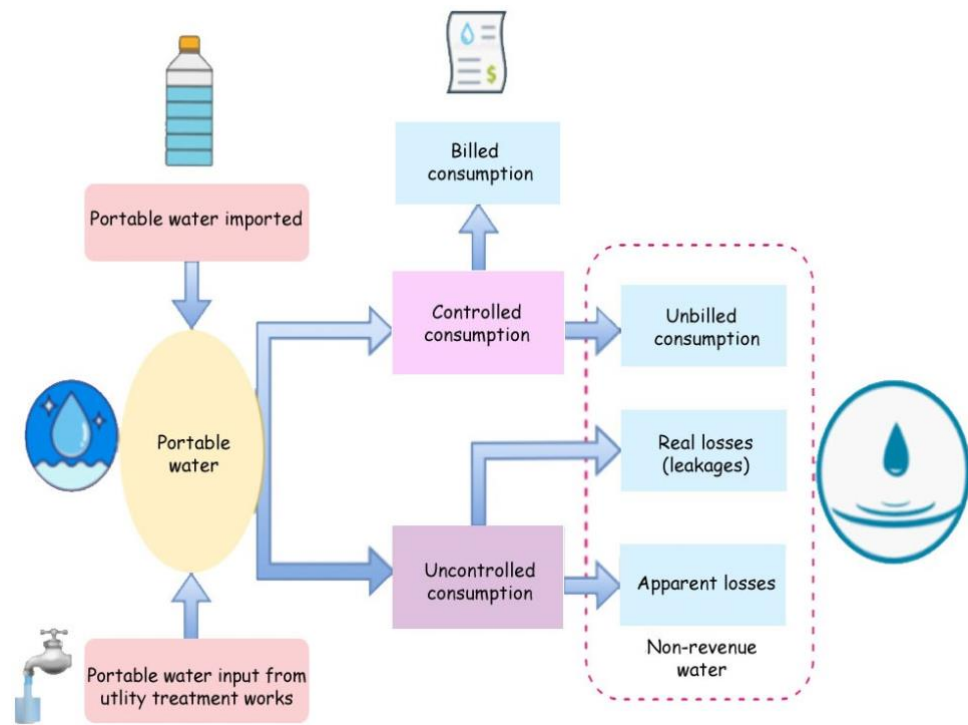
$

Billed consumption

Portable water imported

Controlled consumption

Unbilled consumption

Portable water

Real losses (leakages)

Uncontrolled consumption

Apparent losses

Non-revenue water

Portable water input from utlity treatment works